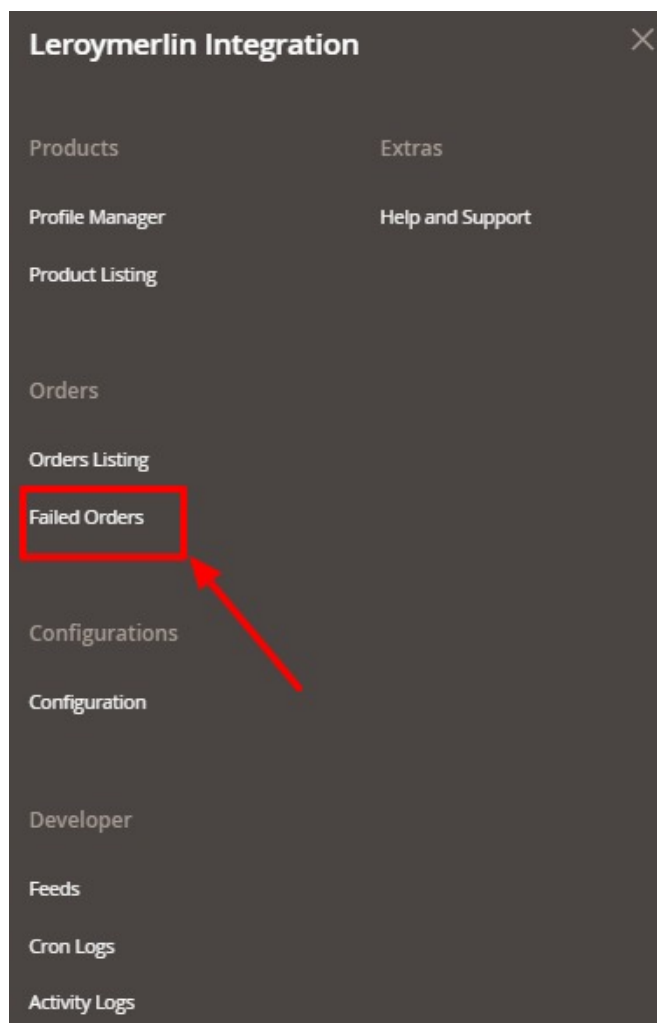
Leroymerlin Integration

Products

Profile Manager

Product Listing

Extras

Help and Support

Orders

Orders Listing

Failed Orders

Configurations

Configuration

Developer

Feeds

Cron Logs

Activity Logs